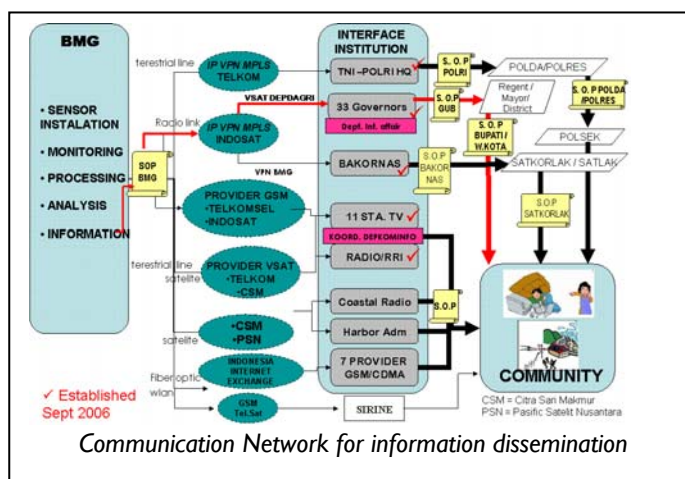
BMG

• SENSOR INSTALATION
• MONITORING
• PROCESSING
• ANALYSIS
• INFORMATION

SOP BMG

terestrial line
Radio link
terestrial line
satelite
satelite
Fiber optic
wlan

IP VPN MPLS TELKOM
IP VPN MPLS INDOSAT
VSAT DEPDAGRI
VPN BMG
PROVIDER GSM •TELKOMSEL •INDOSAT
PROVIDER VSAT •TELKOM •CSM
•CSM •PSN
INDONESIA INTERNET EXCHANGE
GSM Tel.Sat

INTERFACE INSTITUTION
TNI –POLRI HQ
33 Governors
Dept. Int. affair
BAKORNAS
11 STA. TV
KOORD. DEPKOMINFO
RADIO/RRI
Coastal Radio
Harbor Adm
7 PROVIDER GSM/CDMA
SIRINE

S. O. P POLRI
S. O. P GUB
S. O. P BUPATI / W.KOTA
S. O. P BAKOR NAS
S. O. P POLDA /POLRES
S. O. P SATKORLAK
S. O. P

POLDA/POLRES
Regent / Mayor/ District
POLSEK
SATKORLAK / SATLAK

COMMUNITY
CSM = Citra Sari Makmur
PSN = Pasific Satelit Nusantara

✓ Established Sept 2006

Communication Network for information dissemination